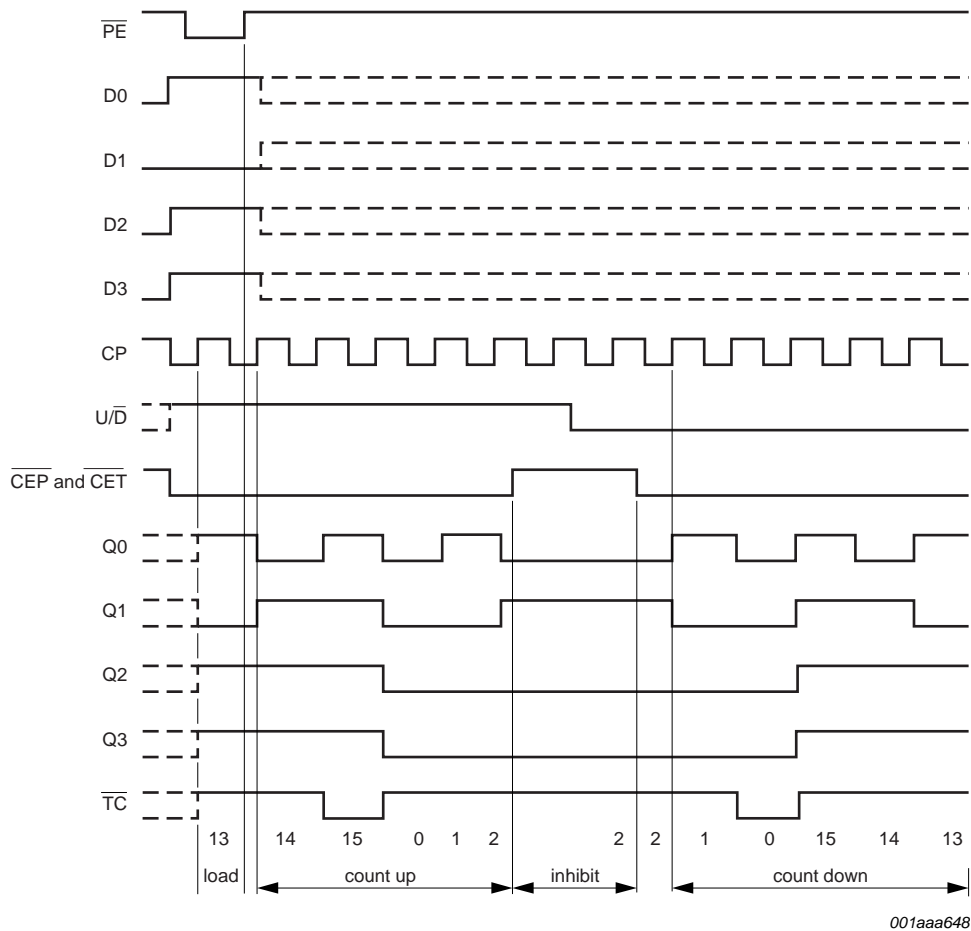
$\overline{PE}$

D0

D1

D2

D3

CP

U/$\overline{D}$

$\overline{CEP}$ and $\overline{CET}$

Q0

Q1

Q2

Q3

$\overline{TC}$

13 14 15 0 1 2 2 2 1 0 15 14 13

load count up inhibit count down

001aaa648